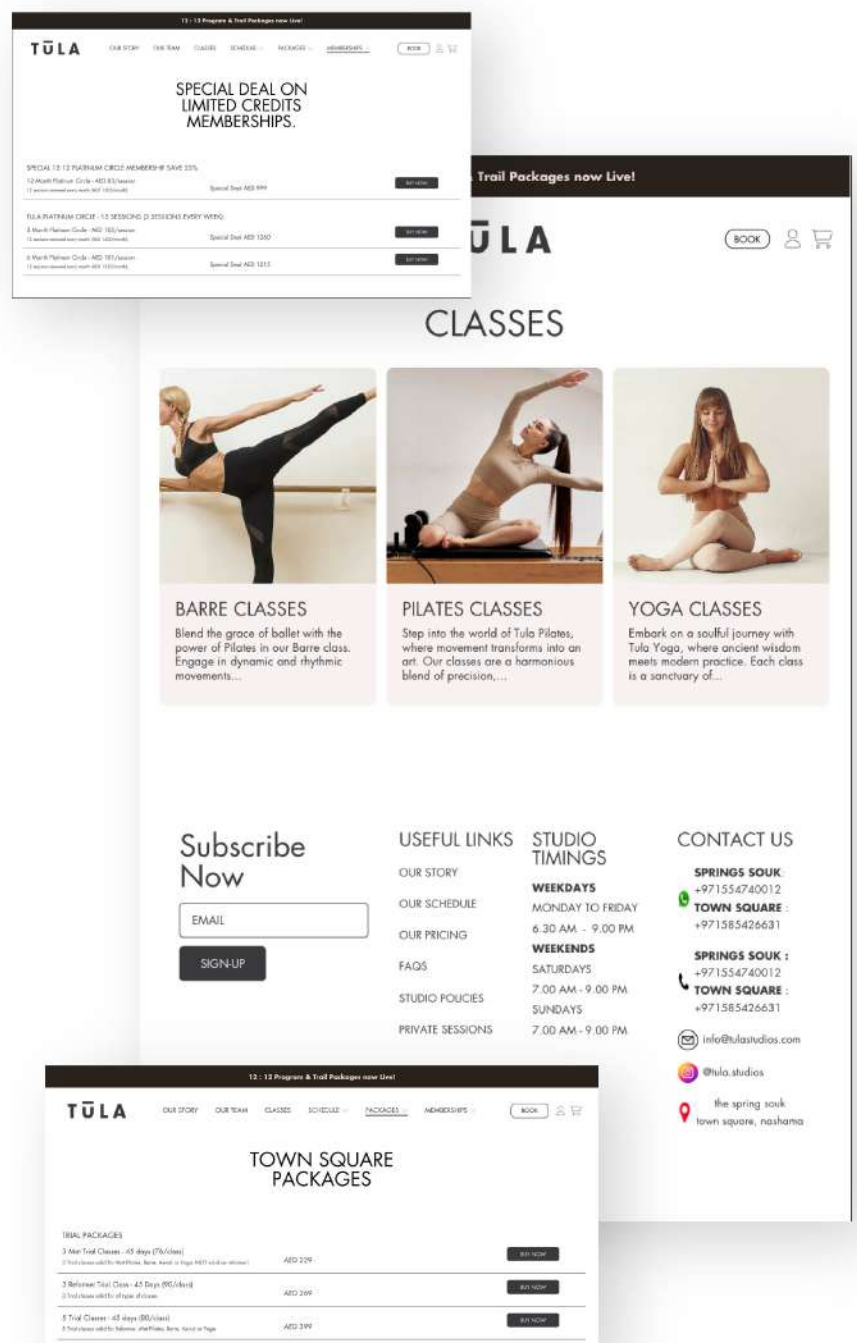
12 : 12 Program & Trail Packages now Live!

TŪLA

OUR STORY OUR TEAM CLASSES SCHEDULE PACKAGES MEMBERSHIPS

BOOK

SPECIAL DEAL ON LIMITED CREDITS MEMBERSHIPS.

SPECIAL 12:12 PLATINUM CIRCLE MEMBERSHIP SAVE 25%

12 Month Platinum Circle - AED 83/session
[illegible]
Special Deal AED 999
BUY NOW

TULA PLATINUM CIRCLE - 12 SESSIONS (3 SESSIONS EVERY WEEK)

3 Month Platinum Circle - AED 105/session
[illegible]
Special Deal AED 1260
BUY NOW

6 Month Platinum Circle - AED 101/session
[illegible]
Special Deal AED 1215
BUY NOW

Trail Packages now Live!

ŪLA

BOOK

CLASSES

BARRE CLASSES
Blend the grace of ballet with the power of Pilates in our Barre class. Engage in dynamic and rhythmic movements...

PILATES CLASSES
Step into the world of Tula Pilates, where movement transforms into an art. Our classes are a harmonious blend of precision,...

YOGA CLASSES
Embark on a soulful journey with Tula Yoga, where ancient wisdom meets modern practice. Each class is a sanctuary of...

Subscribe Now

EMAIL

SIGN-UP

USEFUL LINKS
OUR STORY
OUR SCHEDULE
OUR PRICING
FAQS
STUDIO POLICIES
PRIVATE SESSIONS

STUDIO TIMINGS
WEEKDAYS
MONDAY TO FRIDAY
6.30 AM - 9.00 PM
WEEKENDS
SATURDAYS
7.00 AM - 9.00 PM
SUNDAYS
7.00 AM - 9.00 PM

CONTACT US
SPRINGS SOUK:
+971554740012
TOWN SQUARE :
+971585426631

SPRINGS SOUK :
+971554740012
TOWN SQUARE :
+971585426631

info@tulastudios.com
@tula.studios
the spring souk
town square, nashama

12 : 12 Program & Trail Packages now Live!

TŪLA

OUR STORY OUR TEAM CLASSES SCHEDULE PACKAGES MEMBERSHIPS

BOOK

TOWN SQUARE PACKAGES

TRIAL PACKAGES

3 Mat Trial Classes - 45 days (76/class)
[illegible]
AED 229
BUY NOW

3 Reformer Trial Class - 45 Days (90/class)
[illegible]
AED 269
BUY NOW

5 Trial Classes - 45 days (80/class)
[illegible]
AED 399
BUY NOW